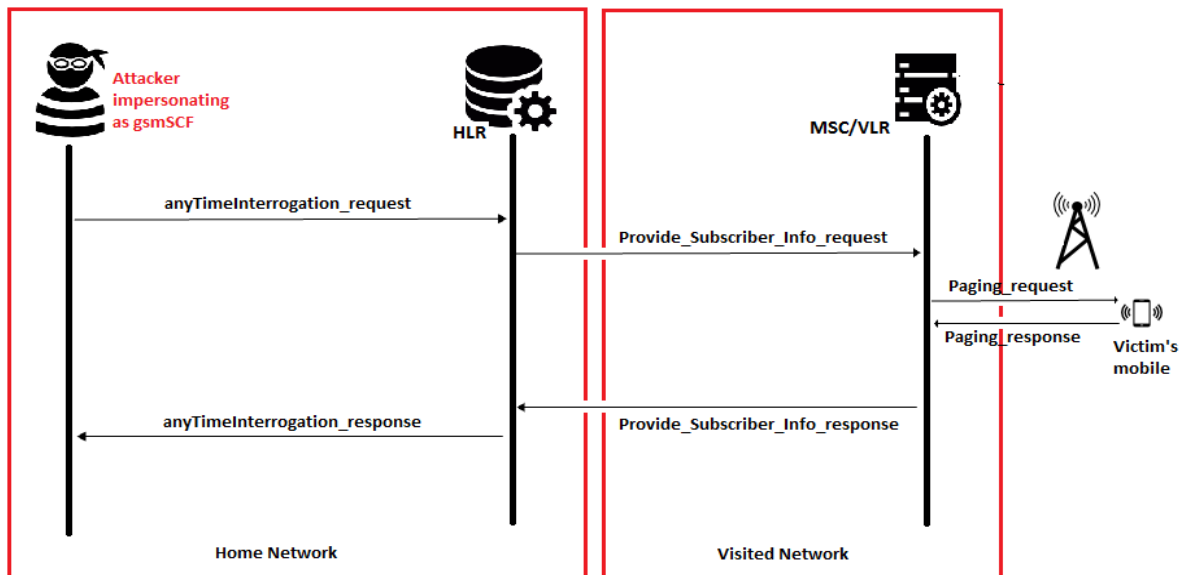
Attacker impersonating as gsmSCF

HLR

MSC/VLR

anyTimeInterrogation_request

Provide_Subscriber_Info_request

Paging_request

Paging_response

Victim's mobile

anyTimeInterrogation_response

Provide_Subscriber_Info_response

Home Network

Visited Network